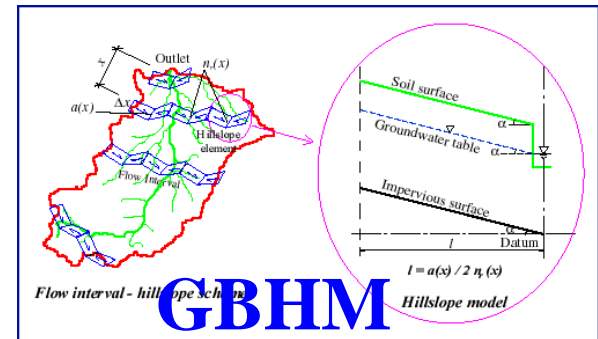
Outlet

$n_r(x)$

$a(x)$

$\Delta x$

Hillslope element

Flow interval

Soil surface

Groundwater table

$\alpha$

$\alpha$

Impervious surface

$\alpha$

Datum

$l$

$l = a(x) / 2\ n_r(x)$

Flow interval - hillslope scheme

Hillslope model

GBHM